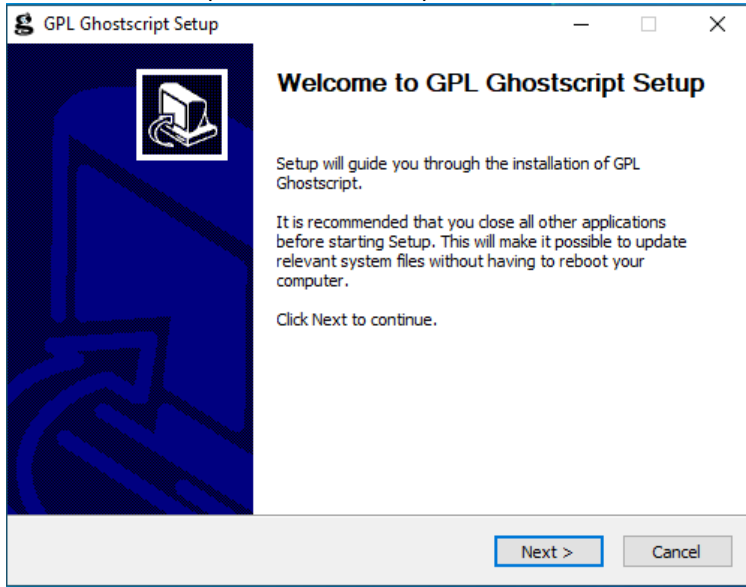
GPL Ghostscript Setup

Welcome to GPL Ghostscript Setup

Setup will guide you through the installation of GPL Ghostscript.

It is recommended that you close all other applications before starting Setup. This will make it possible to update relevant system files without having to reboot your computer.

Click Next to continue.

Next >

Cancel